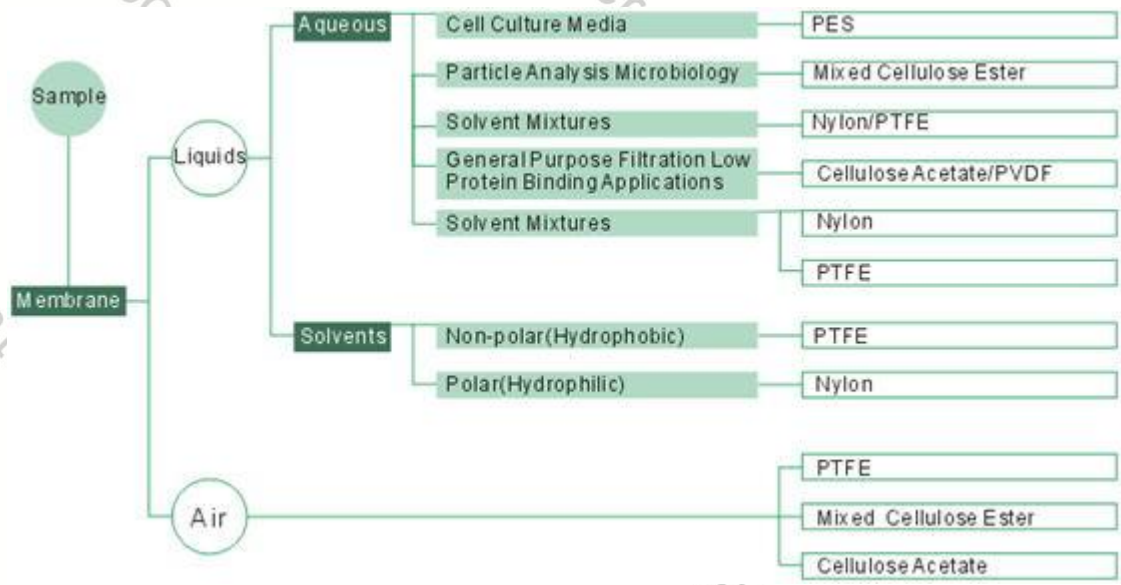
Sample

Membrane

Liquids

Aqueous

Cell Culture Media

PES

Particle Analysis Microbiology

Mixed Cellulose Ester

Solvent Mixtures

Nylon/PTFE

General Purpose Filtration Low Protein Binding Applications

Cellulose Acetate/PVDF

Solvent Mixtures

Nylon

PTFE

Solvents

Non-polar(Hydrophobic)

PTFE

Polar(Hydrophilic)

Nylon

Air

PTFE

Mixed Cellulose Ester

Cellulose Acetate